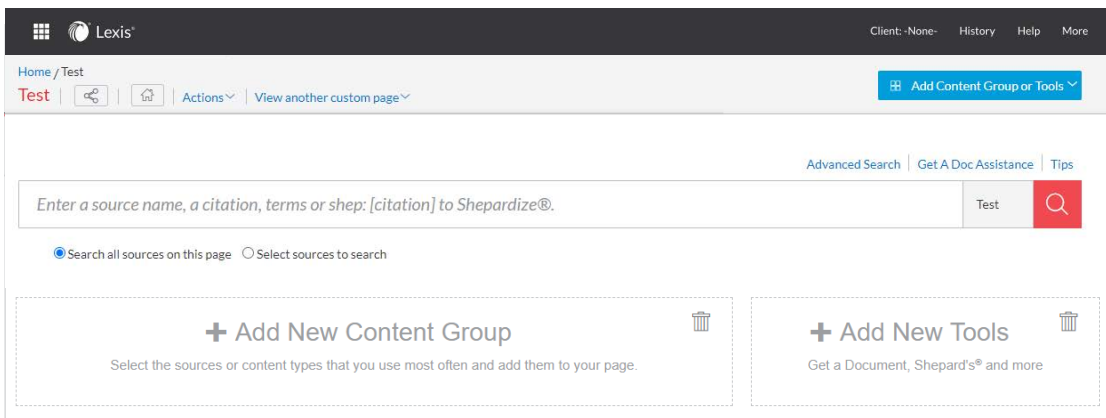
Lexis®

Client: -None- History Help More

Home / Test

Test | Actions | View another custom page

Add Content Group or Tools

Advanced Search | Get A Doc Assistance | Tips

Enter a source name, a citation, terms or shep: [citation] to Shepardize®.

Test

Search all sources on this page Select sources to search

+ Add New Content Group

Select the sources or content types that you use most often and add them to your page.

+ Add New Tools

Get a Document, Shepard's® and more